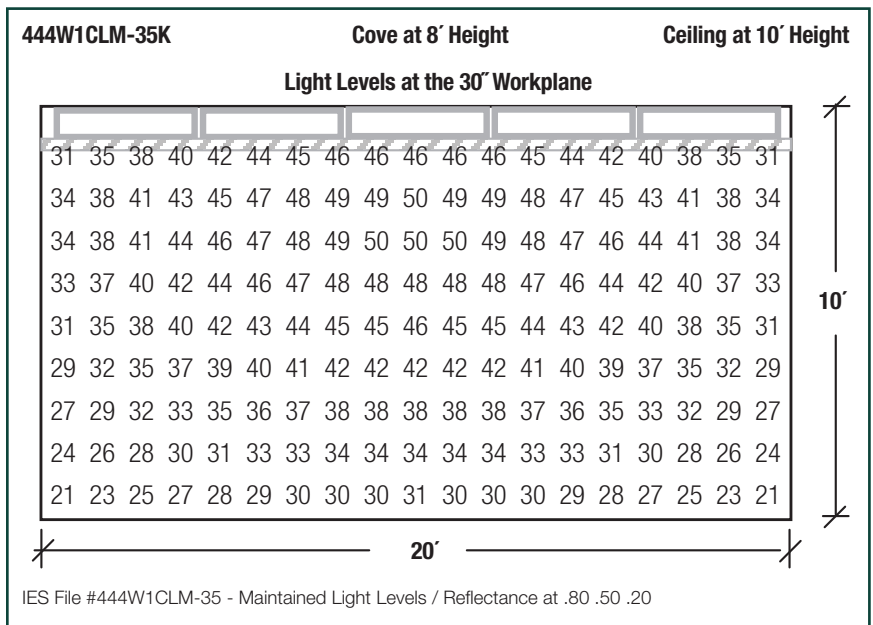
444W1CLM-35K Cove at 8′ Height Ceiling at 10′ Height

Light Levels at the 30″ Workplane

| | | | | | | | | | | | | | | | | | | |
|---|---|---|---|---|---|---|---|---|---|---|---|---|---|---|---|---|---|---|
| 31 | 35 | 38 | 40 | 42 | 44 | 45 | 46 | 46 | 46 | 46 | 46 | 45 | 44 | 42 | 40 | 38 | 35 | 31 |
| 34 | 38 | 41 | 43 | 45 | 47 | 48 | 49 | 49 | 50 | 49 | 49 | 48 | 47 | 45 | 43 | 41 | 38 | 34 |
| 34 | 38 | 41 | 44 | 46 | 47 | 48 | 49 | 50 | 50 | 50 | 49 | 48 | 47 | 46 | 44 | 41 | 38 | 34 |
| 33 | 37 | 40 | 42 | 44 | 46 | 47 | 48 | 48 | 48 | 48 | 48 | 47 | 46 | 44 | 42 | 40 | 37 | 33 |
| 31 | 35 | 38 | 40 | 42 | 43 | 44 | 45 | 45 | 46 | 45 | 45 | 44 | 43 | 42 | 40 | 38 | 35 | 31 |
| 29 | 32 | 35 | 37 | 39 | 40 | 41 | 42 | 42 | 42 | 42 | 42 | 41 | 40 | 39 | 37 | 35 | 32 | 29 |
| 27 | 29 | 32 | 33 | 35 | 36 | 37 | 38 | 38 | 38 | 38 | 38 | 37 | 36 | 35 | 33 | 32 | 29 | 27 |
| 24 | 26 | 28 | 30 | 31 | 33 | 33 | 34 | 34 | 34 | 34 | 34 | 33 | 33 | 31 | 30 | 28 | 26 | 24 |
| 21 | 23 | 25 | 27 | 28 | 29 | 30 | 30 | 30 | 31 | 30 | 30 | 30 | 29 | 28 | 27 | 25 | 23 | 21 |

10′

20′

IES File #444W1CLM-35 - Maintained Light Levels / Reflectance at .80 .50 .20